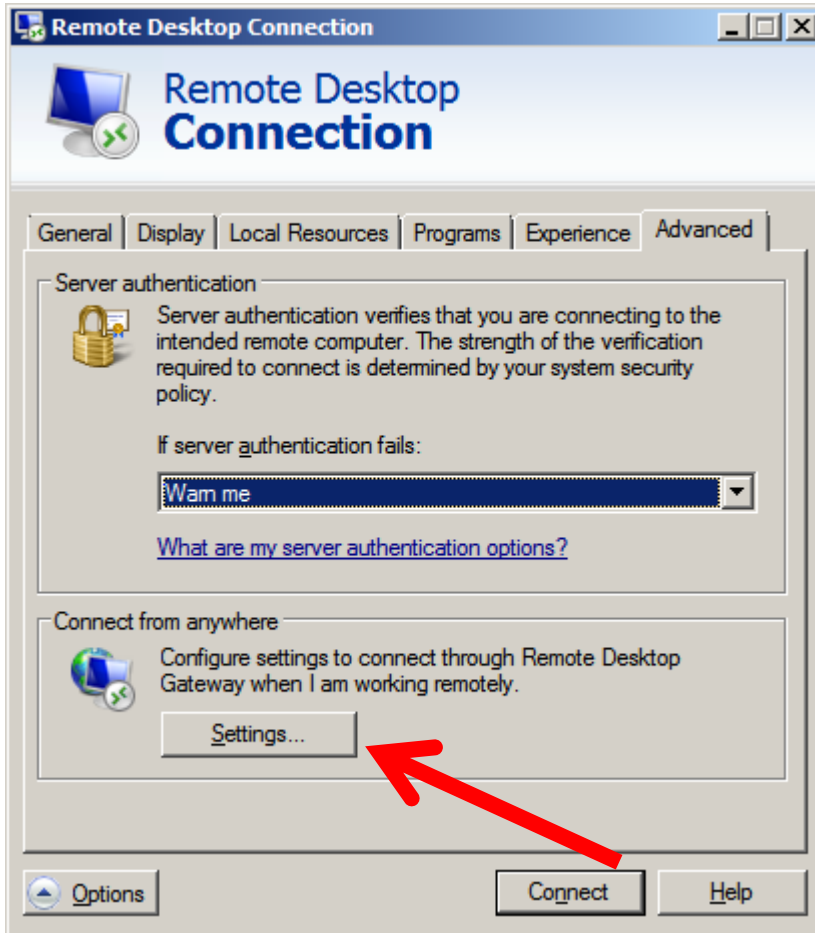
Remote Desktop Connection

Remote Desktop
Connection

General | Display | Local Resources | Programs | Experience | Advanced

Server authentication

Server authentication verifies that you are connecting to the intended remote computer. The strength of the verification required to connect is determined by your system security policy.

If server authentication fails:

Warn me

What are my server authentication options?

Connect from anywhere

Configure settings to connect through Remote Desktop Gateway when I am working remotely.

Settings...

Options

Connect

Help